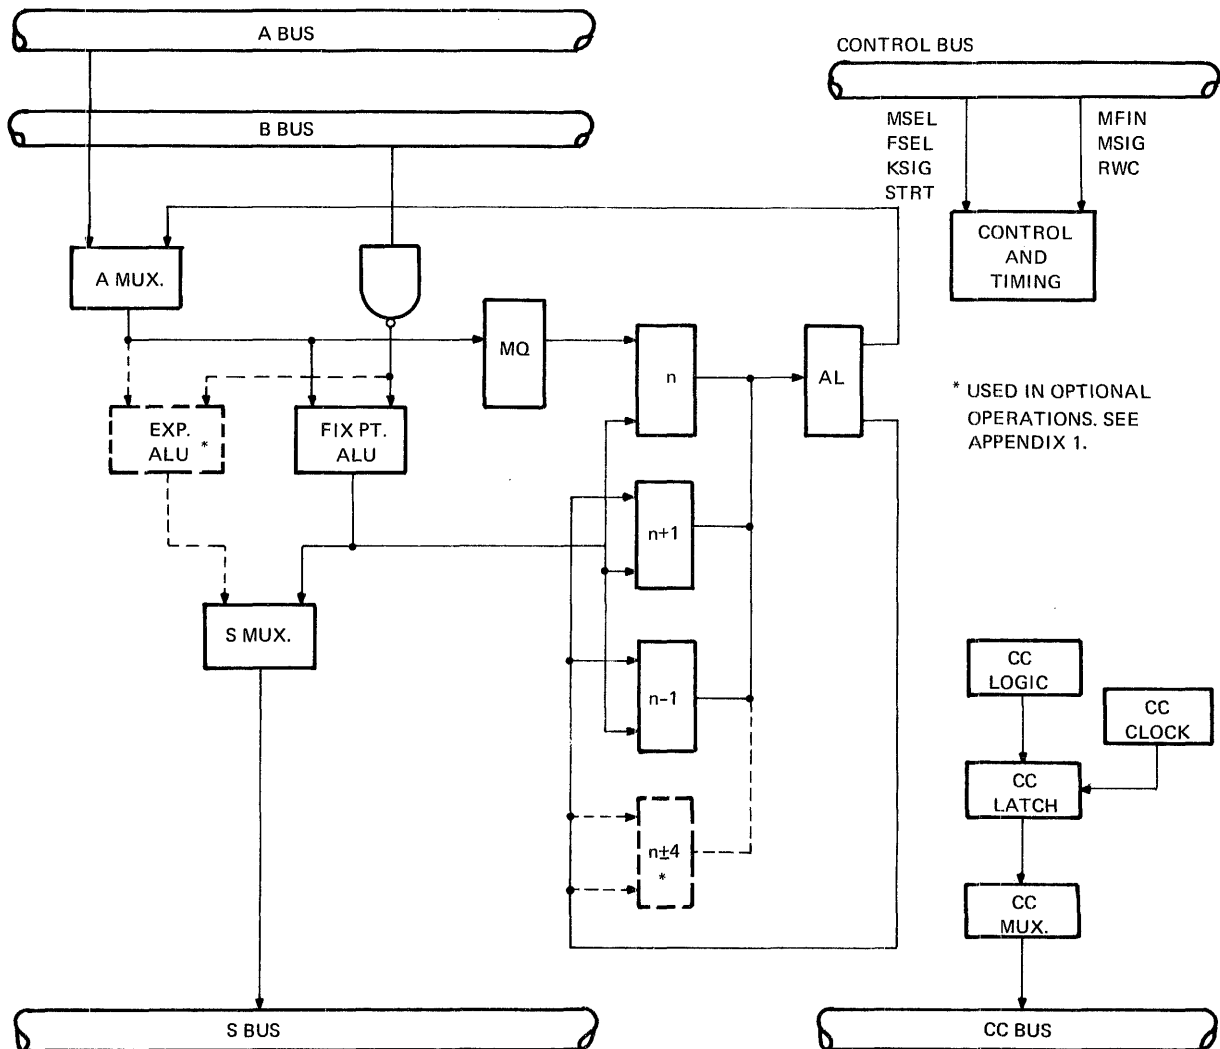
A BUS

B BUS

CONTROL BUS

MSEL
FSEL
KSIG
STRT

MFIN
MSIG
RWC

CONTROL AND TIMING

A MUX.

MQ

n

AL

\* USED IN OPTIONAL OPERATIONS. SEE APPENDIX 1.

EXP. ALU \*

FIX PT. ALU

n+1

S MUX.

n-1

CC LOGIC

CC CLOCK

CC LATCH

n$\pm$4
\*

CC MUX.

S BUS

CC BUS